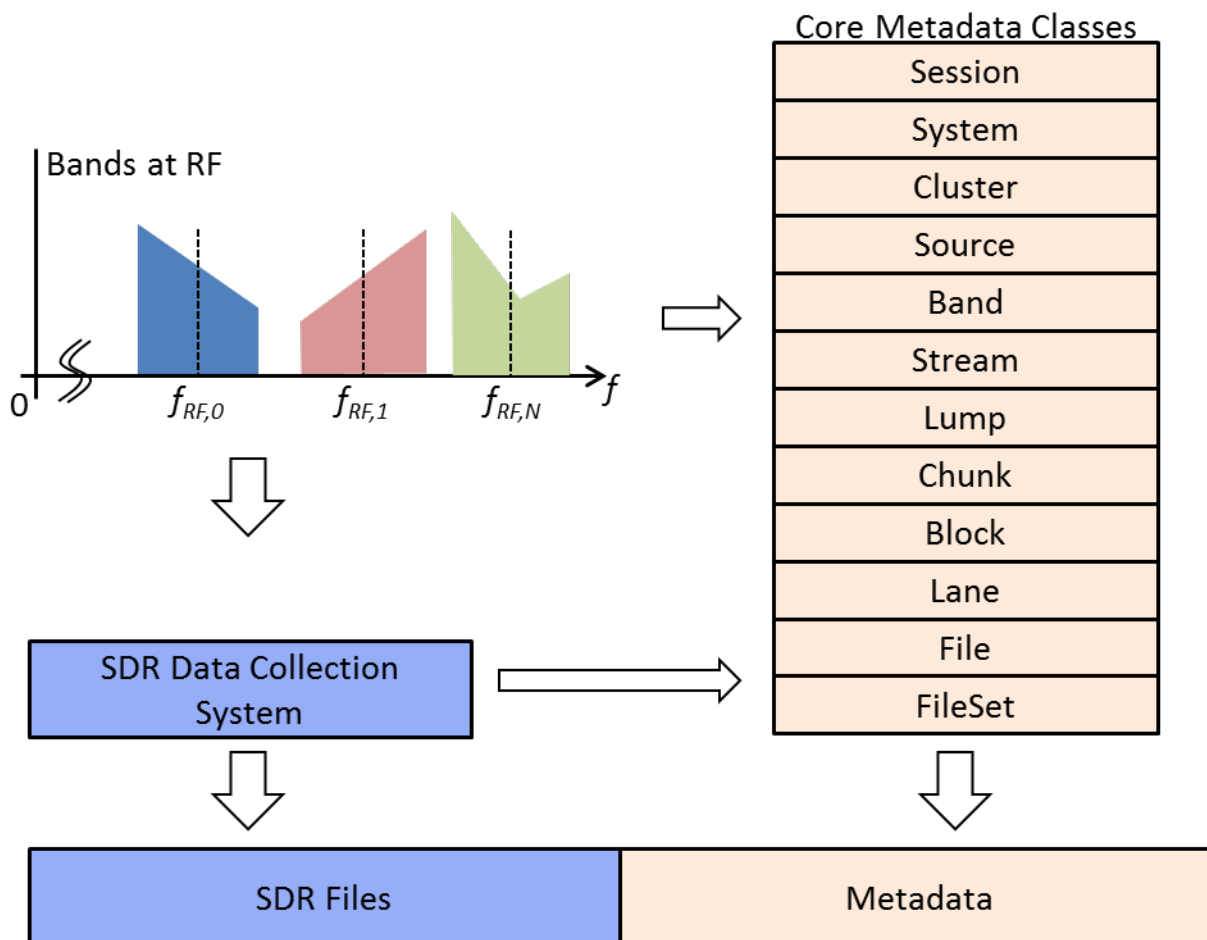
Bands at RF

0

$f_{RF,0}$

$f_{RF,1}$

$f_{RF,N}$

$f$

Core Metadata Classes

| Session |
|---|
| System |
| Cluster |
| Source |
| Band |
| Stream |
| Lump |
| Chunk |
| Block |
| Lane |
| File |
| FileSet |

SDR Data Collection System

SDR Files

Metadata